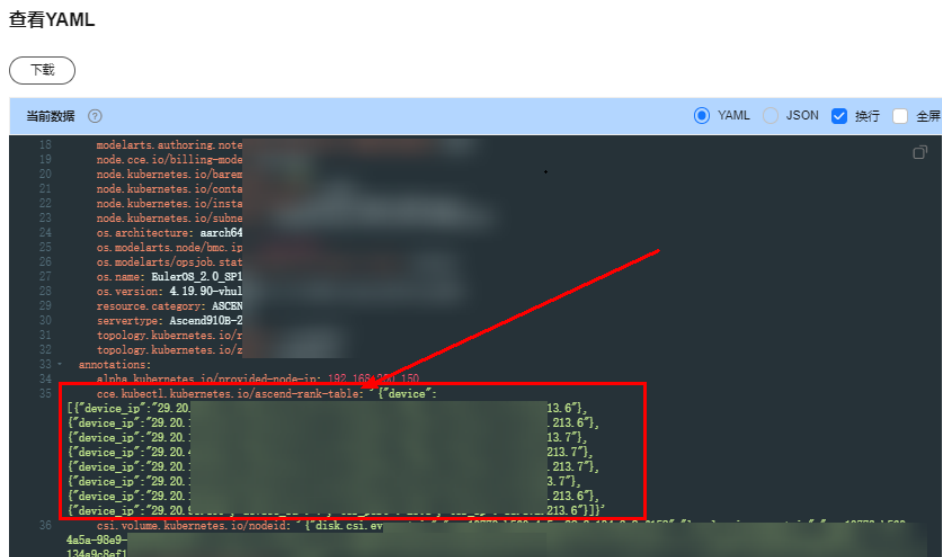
查看YAML

下载

当前数据 ?

YAML JSON 换行 全屏

18 modelarts.authoring.note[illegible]
19 node.cce.io/billing-mode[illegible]
20 node.kubernetes.io/barem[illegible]
21 node.kubernetes.io/conta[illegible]
22 node.kubernetes.io/insta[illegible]
23 node.kubernetes.io/subne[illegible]
24 os.architecture: aarch64
25 os.modelarts.node/bmc.ip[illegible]
26 os.modelarts/opsjob.stat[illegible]
27 os.name: EulerOS_2.0_SP1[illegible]
28 os.version: 4.19.90-vhul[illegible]
29 resource.category: ASCEN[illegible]
30 servertype: Ascend910B-2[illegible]
31 topology.kubernetes.io/r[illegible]
32 topology.kubernetes.io/z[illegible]
33 annotations:
34 alpha.kubernetes.io/provided-node-ip: 192.168.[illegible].150
35 cce.kubectl.kubernetes.io/ascend-rank-table: '{"device":
[{"device_ip":"29.20.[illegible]213.6"},
{"device_ip":"29.20.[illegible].213.6"},
{"device_ip":"29.20.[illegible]13.7"},
{"device_ip":"29.20.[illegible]213.7"},
{"device_ip":"29.20.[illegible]213.7"},
{"device_ip":"29.20.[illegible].7"},
{"device_ip":"29.20.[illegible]3.6"},
{"device_ip":"29.20.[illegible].213.6"}]}'
36 csi.volume.kubernetes.io/nodeid: '{"disk.csi.ev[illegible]
4a5a-98e9-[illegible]
134a9c8ef1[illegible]